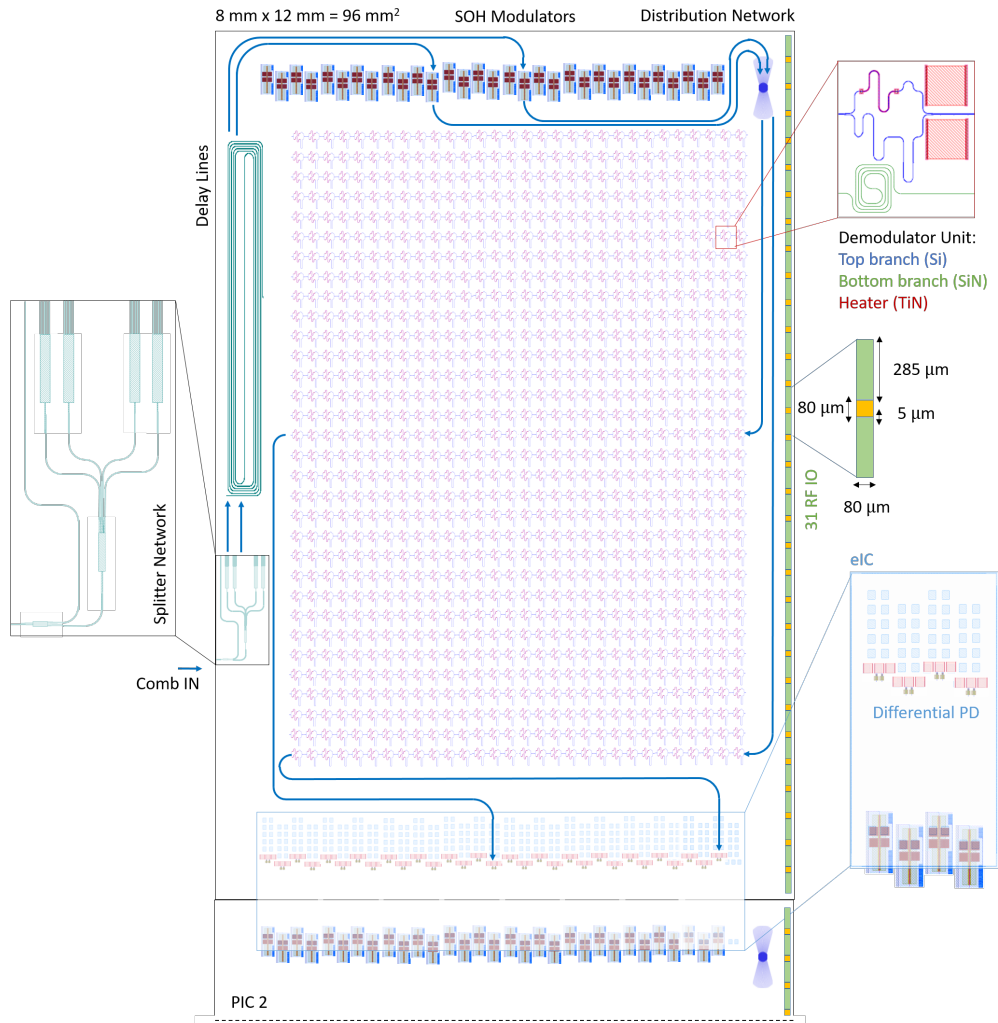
8 mm x 12 mm = 96 mm$^2$

SOH Modulators

Distribution Network

Delay Lines

Demodulator Unit:
Top branch (Si)
Bottom branch (SiN)
Heater (TiN)

285 µm
80 µm
5 µm
80 µm

31 RF IO

Splitter Network

Comb IN

eIC

Differential PD

PIC 2